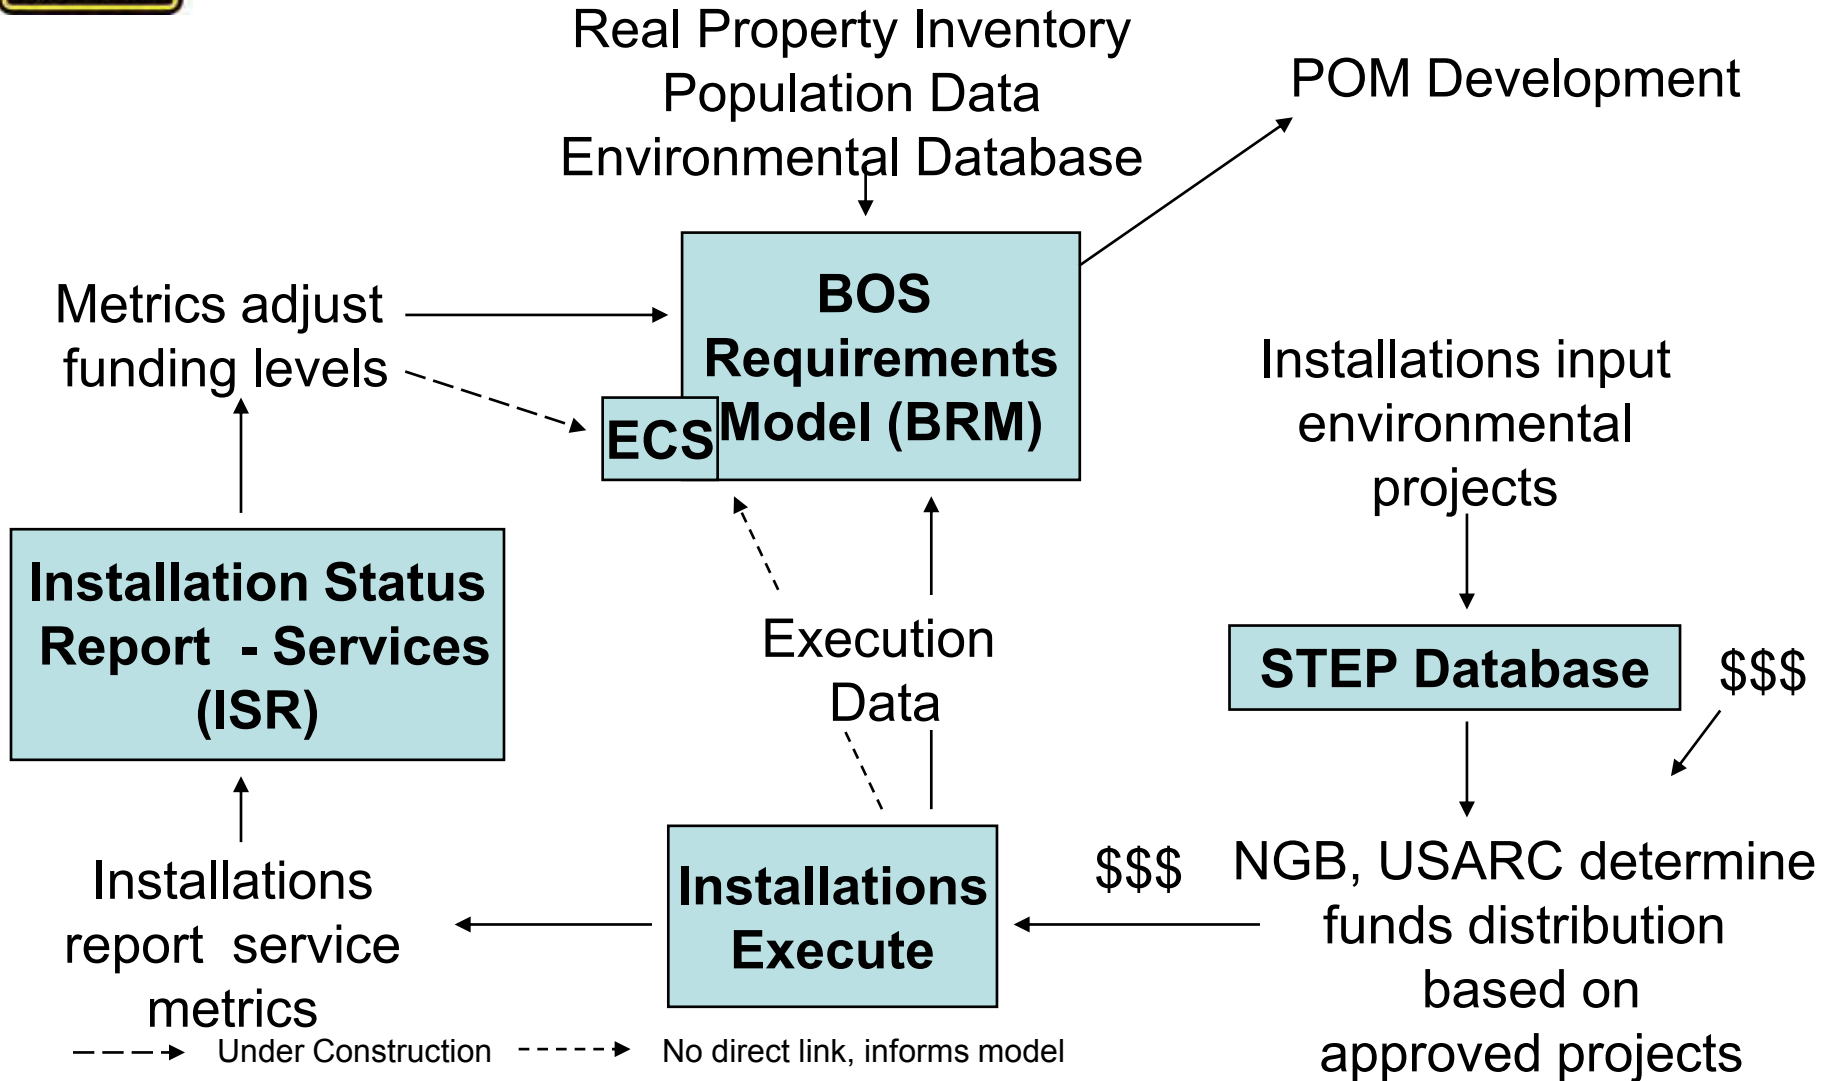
Real Property Inventory
Population Data
Environmental Database

POM Development

Metrics adjust funding levels

BOS Requirements Model (BRM)

ECS

Installations input environmental projects

Installation Status Report - Services (ISR)

Execution Data

STEP Database

$$$

$$$

NGB, USARC determine funds distribution based on approved projects

Installations Execute

Installations report service metrics

Under Construction

No direct link, informs model